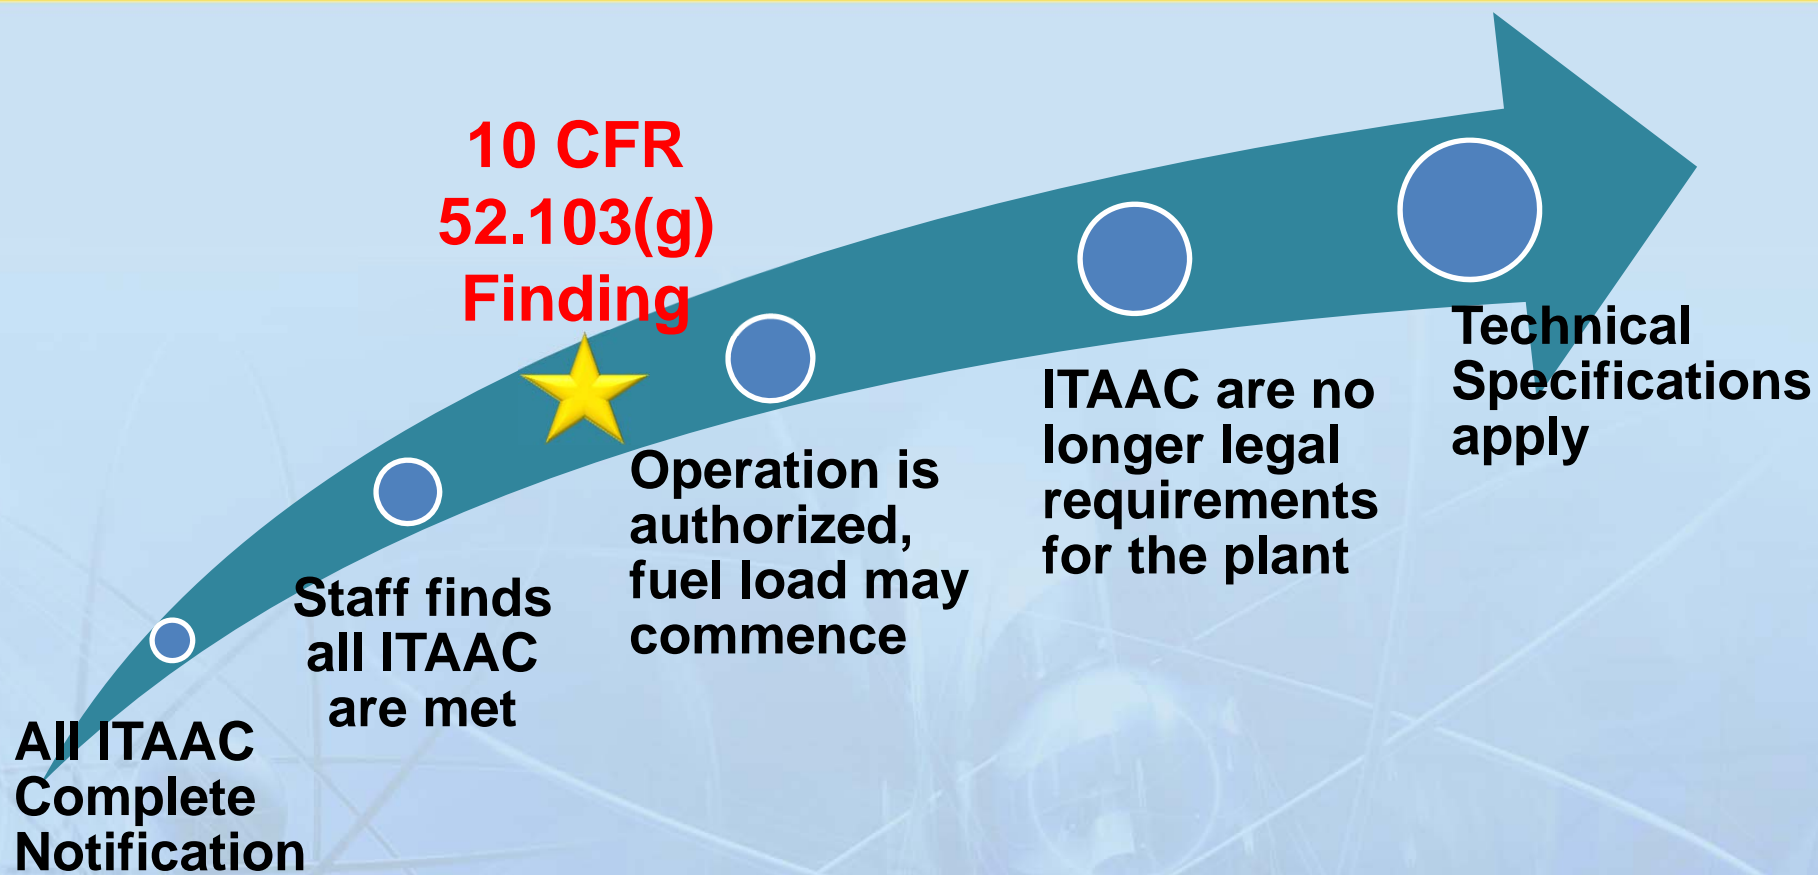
10 CFR 52.103(g) Finding

All ITAAC Complete Notification

Staff finds all ITAAC are met

Operation is authorized, fuel load may commence

ITAAC are no longer legal requirements for the plant

Technical Specifications apply